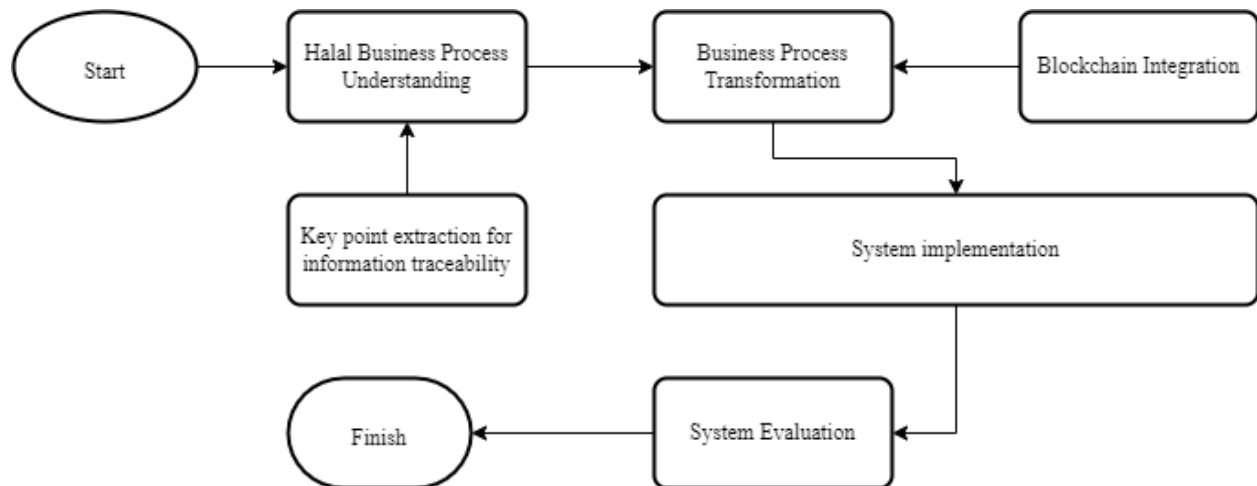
Start

Halal Business Process Understanding

Business Process Transformation

Blockchain Integration

Key point extraction for information traceability

System implementation

Finish

System Evaluation